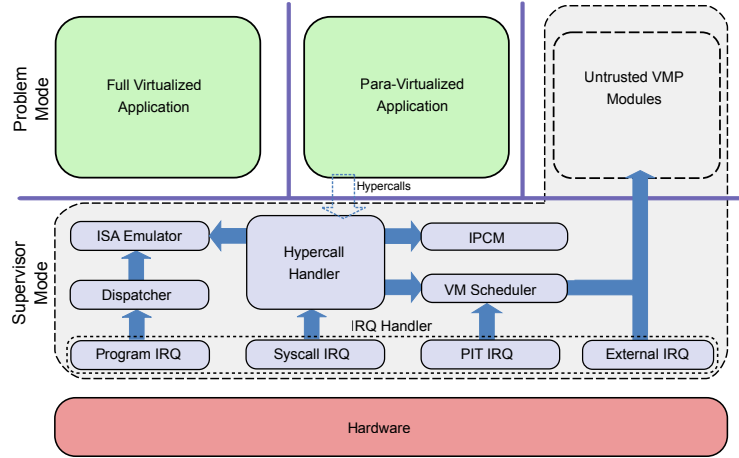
Problem Mode

Full Virtualized Application

Para-Virtualized Application

Untrusted VMP Modules

Hypercalls

Supervisor Mode

ISA Emulator

Hypercall Handler

IPCM

Dispatcher

VM Scheduler

IRQ Handler

Program IRQ

Syscall IRQ

PIT IRQ

External IRQ

Hardware